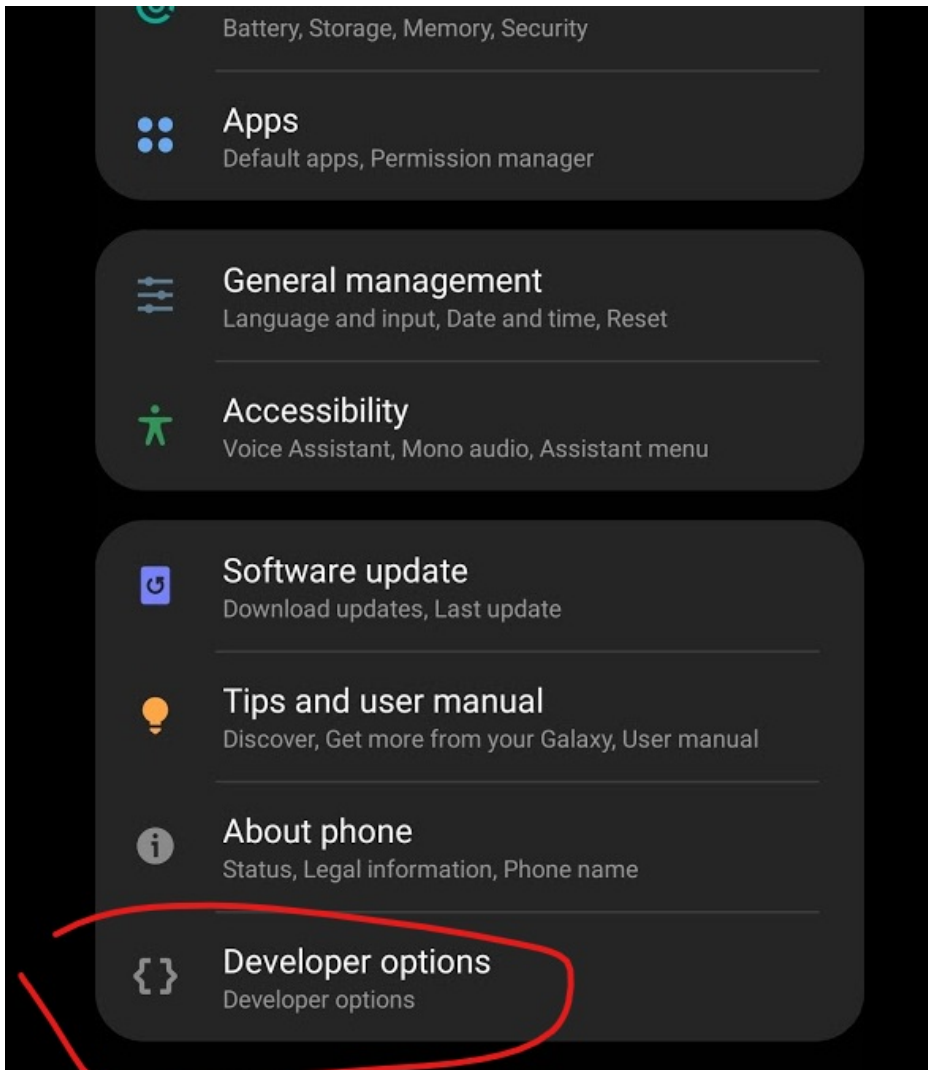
Battery, Storage, Memory, Security

Apps
Default apps, Permission manager

General management
Language and input, Date and time, Reset

Accessibility
Voice Assistant, Mono audio, Assistant menu

Software update
Download updates, Last update

Tips and user manual
Discover, Get more from your Galaxy, User manual

About phone
Status, Legal information, Phone name

Developer options
Developer options